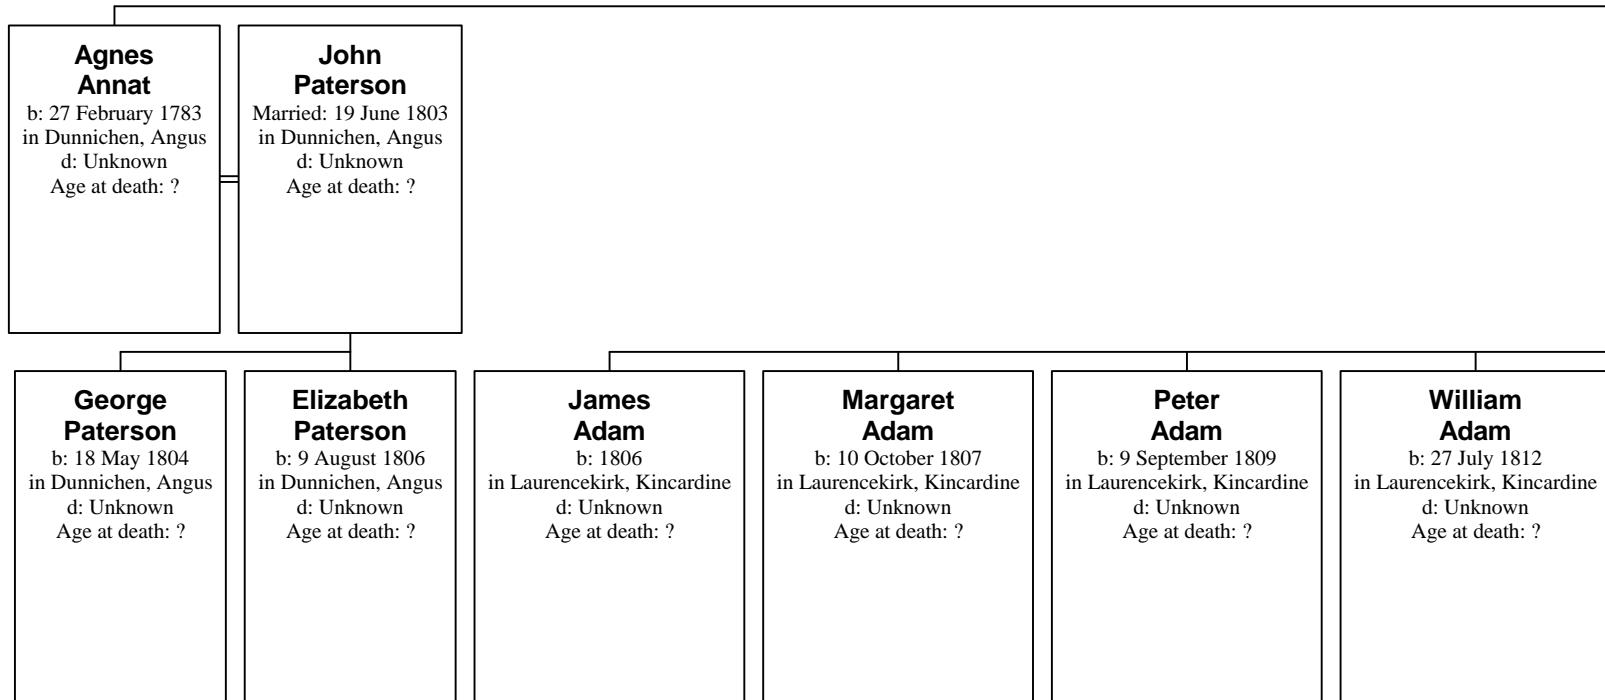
**Agnes Annat**
b: 27 February 1783
in Dunnichen, Angus
d: Unknown
Age at death: ?

**John Paterson**
Married: 19 June 1803
in Dunnichen, Angus
d: Unknown
Age at death: ?

**George Paterson**
b: 18 May 1804
in Dunnichen, Angus
d: Unknown
Age at death: ?

**Elizabeth Paterson**
b: 9 August 1806
in Dunnichen, Angus
d: Unknown
Age at death: ?

**James Adam**
b: 1806
in Laurencekirk, Kincardine
d: Unknown
Age at death: ?

**Margaret Adam**
b: 10 October 1807
in Laurencekirk, Kincardine
d: Unknown
Age at death: ?

**Peter Adam**
b: 9 September 1809
in Laurencekirk, Kincardine
d: Unknown
Age at death: ?

**William Adam**
b: 27 July 1812
in Laurencekirk, Kincardine
d: Unknown
Age at death: ?